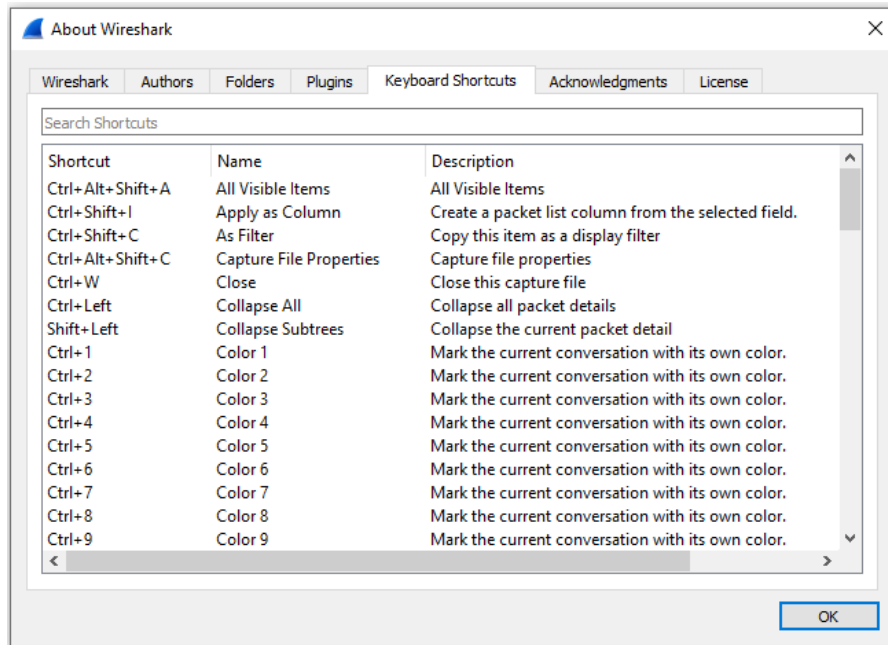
About Wireshark

Wireshark | Authors | Folders | Plugins | Keyboard Shortcuts | Acknowledgments | License

Search Shortcuts

| Shortcut | Name | Description |
|---|---|---|
| Ctrl+Alt+Shift+A | All Visible Items | All Visible Items |
| Ctrl+Shift+I | Apply as Column | Create a packet list column from the selected field. |
| Ctrl+Shift+C | As Filter | Copy this item as a display filter |
| Ctrl+Alt+Shift+C | Capture File Properties | Capture file properties |
| Ctrl+W | Close | Close this capture file |
| Ctrl+Left | Collapse All | Collapse all packet details |
| Shift+Left | Collapse Subtrees | Collapse the current packet detail |
| Ctrl+1 | Color 1 | Mark the current conversation with its own color. |
| Ctrl+2 | Color 2 | Mark the current conversation with its own color. |
| Ctrl+3 | Color 3 | Mark the current conversation with its own color. |
| Ctrl+4 | Color 4 | Mark the current conversation with its own color. |
| Ctrl+5 | Color 5 | Mark the current conversation with its own color. |
| Ctrl+6 | Color 6 | Mark the current conversation with its own color. |
| Ctrl+7 | Color 7 | Mark the current conversation with its own color. |
| Ctrl+8 | Color 8 | Mark the current conversation with its own color. |
| Ctrl+9 | Color 9 | Mark the current conversation with its own color. |

OK